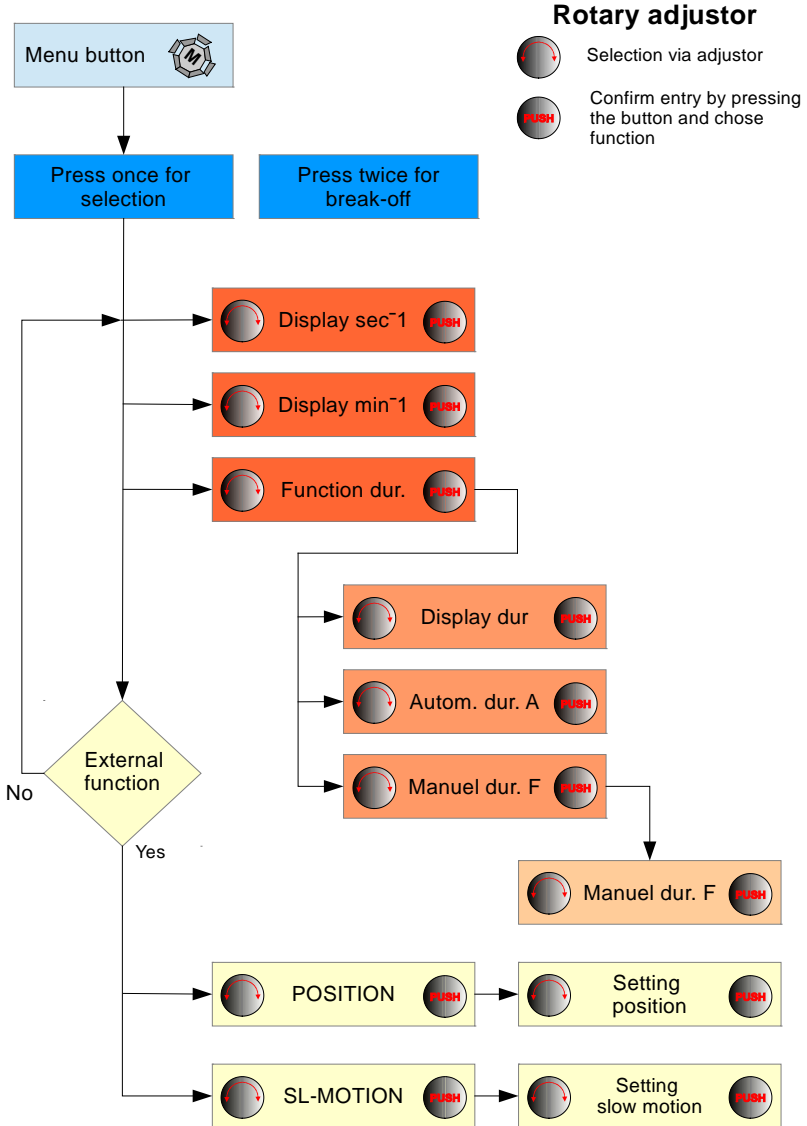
Rotary adjustor

Selection via adjustor

PUSH Confirm entry by pressing the button and chose function

Menu button

M

Press once for selection

Press twice for break-off

Display sec$^{-}$1 PUSH

Display min$^{-}$1 PUSH

Function dur. PUSH

Display dur PUSH

Autom. dur. A PUSH

Manuel dur. F PUSH

Manuel dur. F PUSH

External function

No

Yes

POSITION PUSH

Setting position PUSH

SL-MOTION PUSH

Setting slow motion PUSH